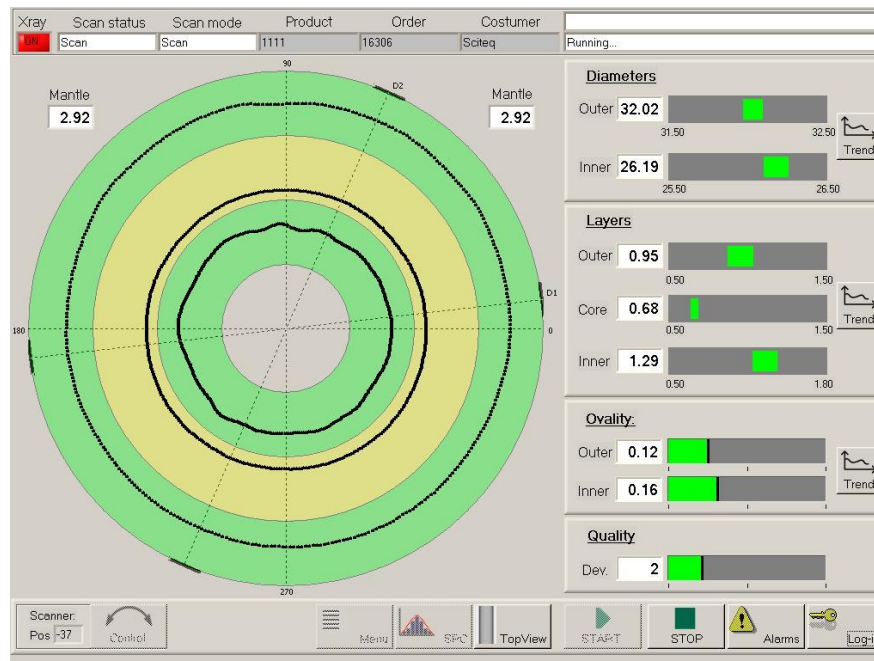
| Xray | Scan status | Scan mode | Product | Order | Costumer | |
|---|---|---|---|---|---|---|
| ON | Scan | Scan | 1111 | 16306 | Sciteq | Running... |

Mantle
2.92

Mantle
2.92

90
D2
D1
180
0
270

Diameters
Outer 32.02
31.50 32.50
Inner 26.19
25.50 26.50
Trend

Layers
Outer 0.95
0.50 1.50
Core 0.68
0.50 1.50
Inner 1.29
0.50 1.80
Trend

Ovality:
Outer 0.12
Inner 0.16
Trend

Quality
Dev. 2

Scanner:
Pos -37
Control
Menu
SPC
TopView
START
STOP
Alarms
Log-i